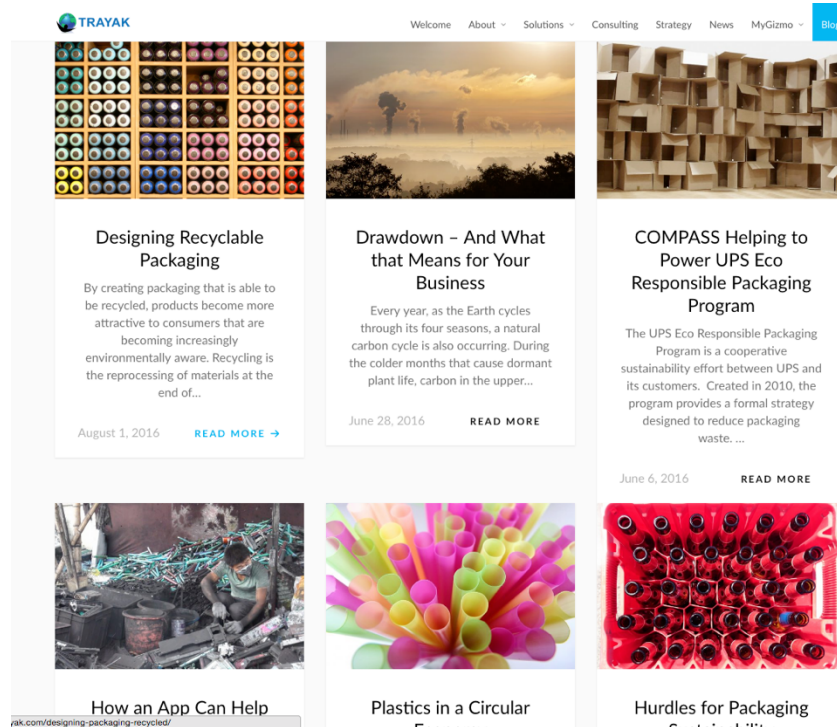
TRAYAK

Welcome About Solutions Consulting Strategy News MyGizmo Blo

Designing Recyclable Packaging

By creating packaging that is able to be recycled, products become more attractive to consumers that are becoming increasingly environmentally aware. Recycling is the reprocessing of materials at the end of…

August 1, 2016 READ MORE →

Drawdown – And What that Means for Your Business

Every year, as the Earth cycles through its four seasons, a natural carbon cycle is also occurring. During the colder months that cause dormant plant life, carbon in the upper…

June 28, 2016 READ MORE

COMPASS Helping to Power UPS Eco Responsible Packaging Program

The UPS Eco Responsible Packaging Program is a cooperative sustainability effort between UPS and its customers. Created in 2010, the program provides a formal strategy designed to reduce packaging waste. …

June 6, 2016 READ MORE

How an App Can Help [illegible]

Plastics in a Circular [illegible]

Hurdles for Packaging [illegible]

yak.com/designing-packaging-recycled/